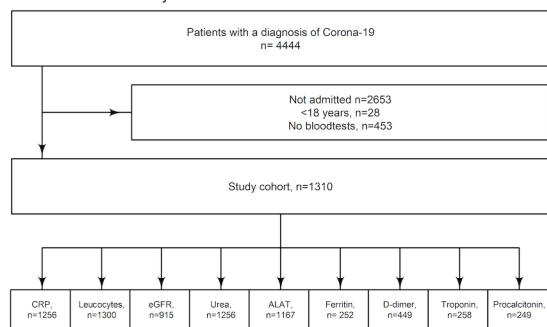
Patients with a diagnosis of Corona-19
n= 4444

Not admitted n=2653
<18 years, n=28
No bloodtests, n=453

Study cohort, n=1310

CRP, n=1256

Leucocytes, n=1300

eGFR, n=915

Urea, n=1256

ALAT, n=1167

Ferritin, n= 252

D-dimer, n=449

Troponin, n=258

Procalcitonin, n=249